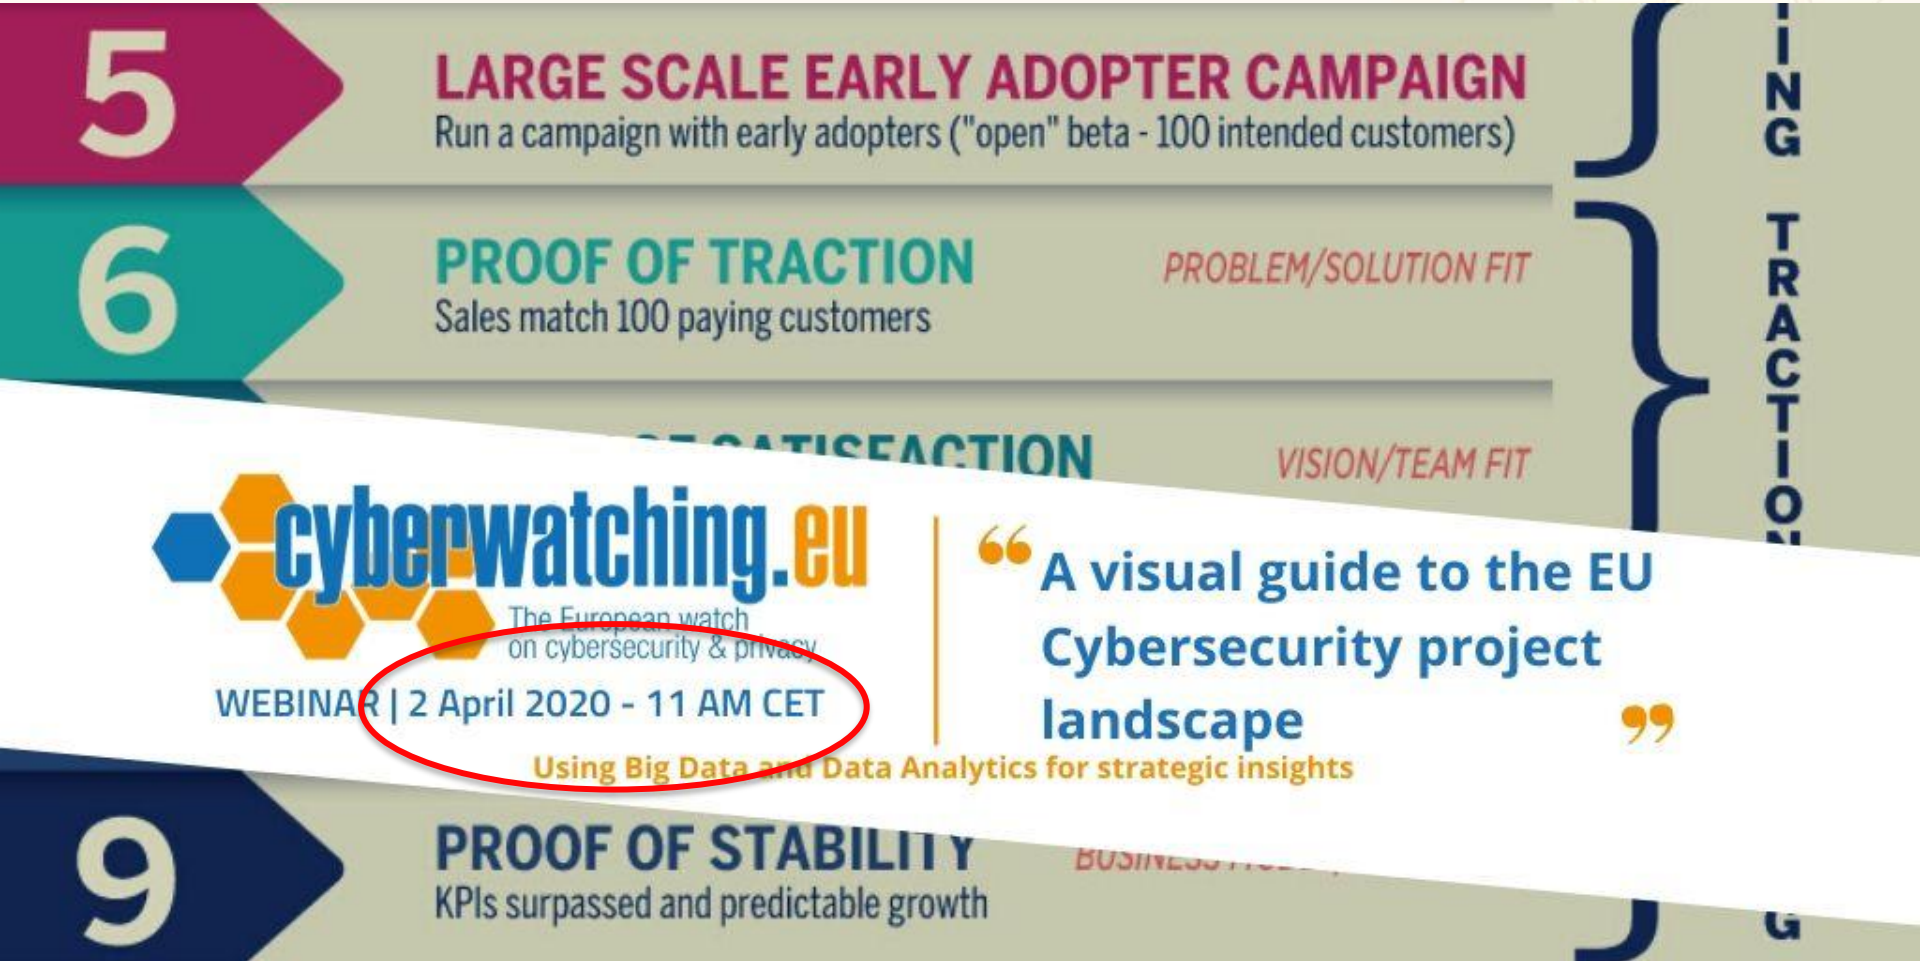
5
LARGE SCALE EARLY ADOPTER CAMPAIGN
Run a campaign with early adopters ("open" beta - 100 intended customers)

6
PROOF OF TRACTION
Sales match 100 paying customers
PROBLEM/SOLUTION FIT

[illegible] SATISFACTION
VISION/TEAM FIT

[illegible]ING TRACTION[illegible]

cyberwatching.eu
The European watch on cybersecurity & privacy
WEBINAR | 2 April 2020 - 11 AM CET

“A visual guide to the EU Cybersecurity project landscape”
Using Big Data and Data Analytics for strategic insights

9
PROOF OF STABILITY
KPIs surpassed and predictable growth
BUSINESS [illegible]

G